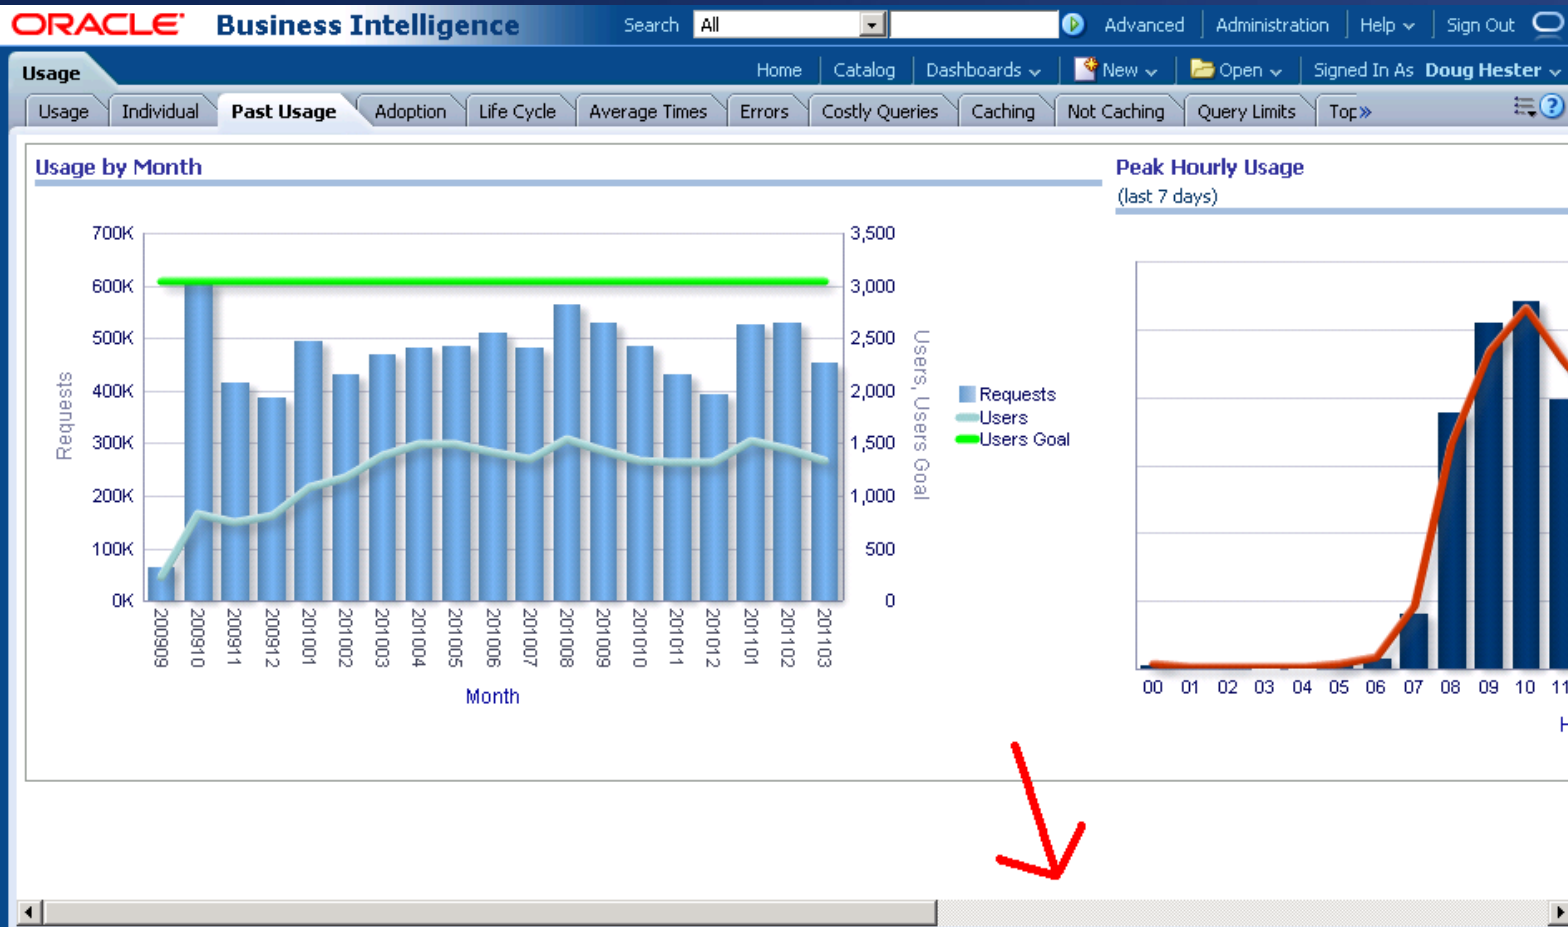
ORACLE Business Intelligence

Search All Advanced Administration Help Sign Out

Usage

Home Catalog Dashboards New Open Signed In As Doug Hester

Usage Individual Past Usage Adoption Life Cycle Average Times Errors Costly Queries Caching Not Caching Query Limits Top»

Usage by Month

700K
600K
500K
400K
300K
200K
100K
0K

Requests

3,500
3,000
2,500
2,000
1,500
1,000
500
0

Users, Users Goal

200909 200910 200911 200912 201001 201002 201003 201004 201005 201006 201007 201008 201009 201010 201011 201012 201101 201102 201103

Month

Requests
Users
Users Goal

Peak Hourly Usage
(last 7 days)

00 01 02 03 04 05 06 07 08 09 10 11

H